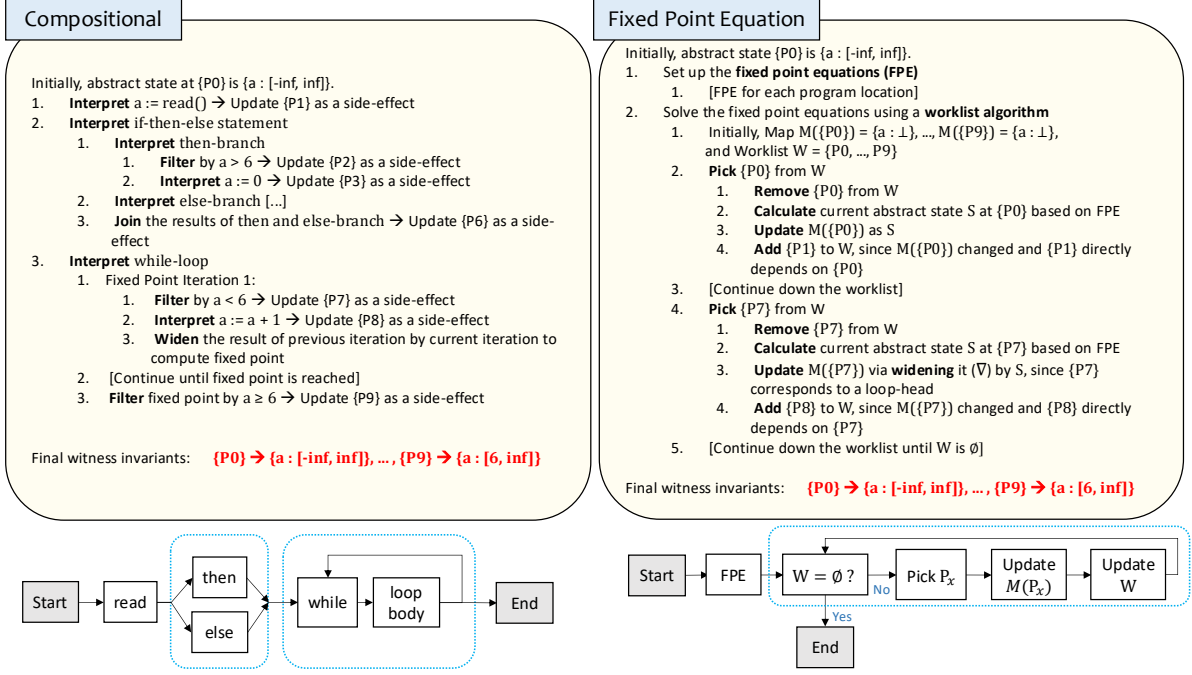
Compositional

Initially, abstract state at {P0} is {a : [-inf, inf]}.
1. **Interpret** a := read() → Update {P1} as a side-effect
2. **Interpret** if-then-else statement
   1. **Interpret** then-branch
      1. **Filter** by a > 6 → Update {P2} as a side-effect
      2. **Interpret** a := 0 → Update {P3} as a side-effect
   2. **Interpret** else-branch [...]
   3. **Join** the results of then and else-branch → Update {P6} as a side-effect
3. **Interpret** while-loop
   1. Fixed Point Iteration 1:
      1. **Filter** by a < 6 → Update {P7} as a side-effect
      2. **Interpret** a := a + 1 → Update {P8} as a side-effect
      3. **Widen** the result of previous iteration by current iteration to compute fixed point
   2. [Continue until fixed point is reached]
   3. **Filter** fixed point by a ≥ 6 → Update {P9} as a side-effect

Final witness invariants: **{P0} → {a : [-inf, inf]}, ... , {P9} → {a : [6, inf]}**

Start → read → then / else → while → loop body → End

Fixed Point Equation

Initially, abstract state {P0} is {a : [-inf, inf]}.
1. Set up the **fixed point equations (FPE)**
   1. [FPE for each program location]
2. Solve the fixed point equations using a **worklist algorithm**
   1. Initially, Map M({P0}) = {a : ⊥}, ..., M({P9}) = {a : ⊥}, and Worklist W = {P0, ..., P9}
   2. **Pick** {P0} from W
      1. **Remove** {P0} from W
      2. **Calculate** current abstract state S at {P0} based on FPE
      3. **Update** M({P0}) as S
      4. **Add** {P1} to W, since M({P0}) changed and {P1} directly depends on {P0}
   3. [Continue down the worklist]
   4. **Pick** {P7} from W
      1. **Remove** {P7} from W
      2. **Calculate** current abstract state S at {P7} based on FPE
      3. **Update** M({P7}) via **widening** it ($\nabla$) by S, since {P7} corresponds to a loop-head
      4. **Add** {P8} to W, since M({P7}) changed and {P8} directly depends on {P7}
   5. [Continue down the worklist until W is ∅]

Final witness invariants: **{P0} → {a : [-inf, inf]}, ... , {P9} → {a : [6, inf]}**

Start → FPE → W = ∅ ? → No → Pick $P_x$ → Update $M(P_x)$ → Update W
Yes → End